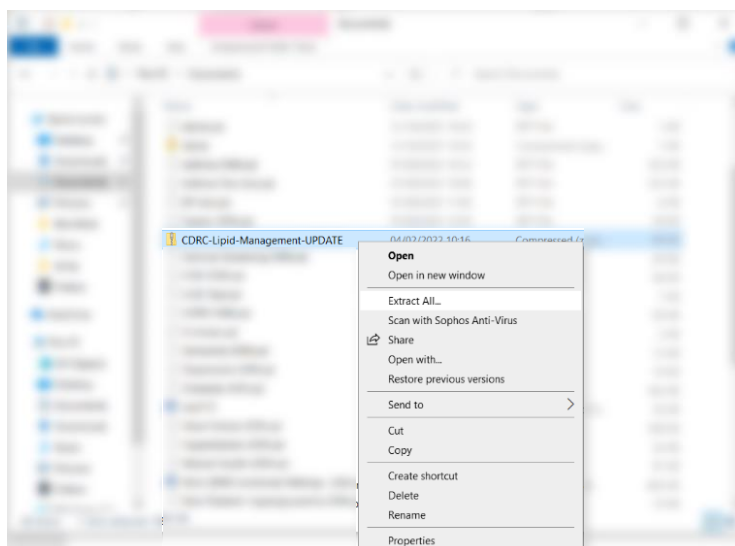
CDRC-Lipid-Management-UPDATE 04/02/2023 10:16 Compressed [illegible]

Open
Open in new window
Extract All...
Scan with Sophos Anti-Virus
Share
Open with...
Restore previous versions
Send to
Cut
Copy
Create shortcut
Delete
Rename
Properties